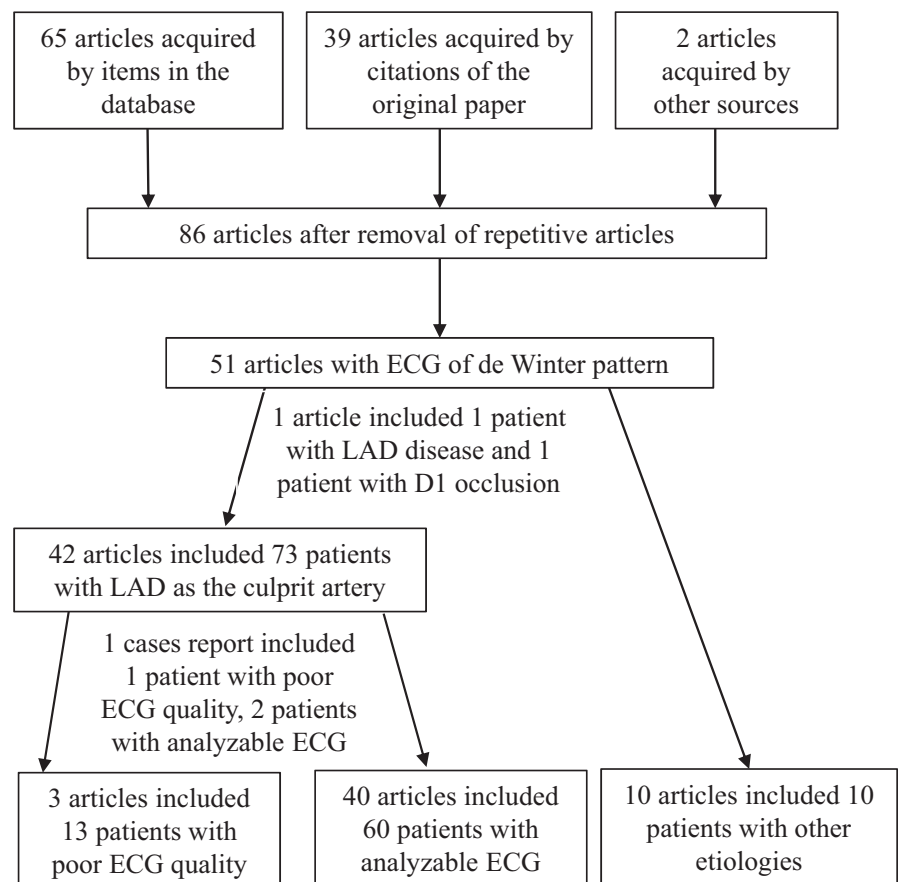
65 articles acquired by items in the database

39 articles acquired by citations of the original paper

2 articles acquired by other sources

86 articles after removal of repetitive articles

51 articles with ECG of de Winter pattern

1 article included 1 patient with LAD disease and 1 patient with D1 occlusion

42 articles included 73 patients with LAD as the culprit artery

1 cases report included 1 patient with poor ECG quality, 2 patients with analyzable ECG

3 articles included 13 patients with poor ECG quality

40 articles included 60 patients with analyzable ECG

10 articles included 10 patients with other etiologies